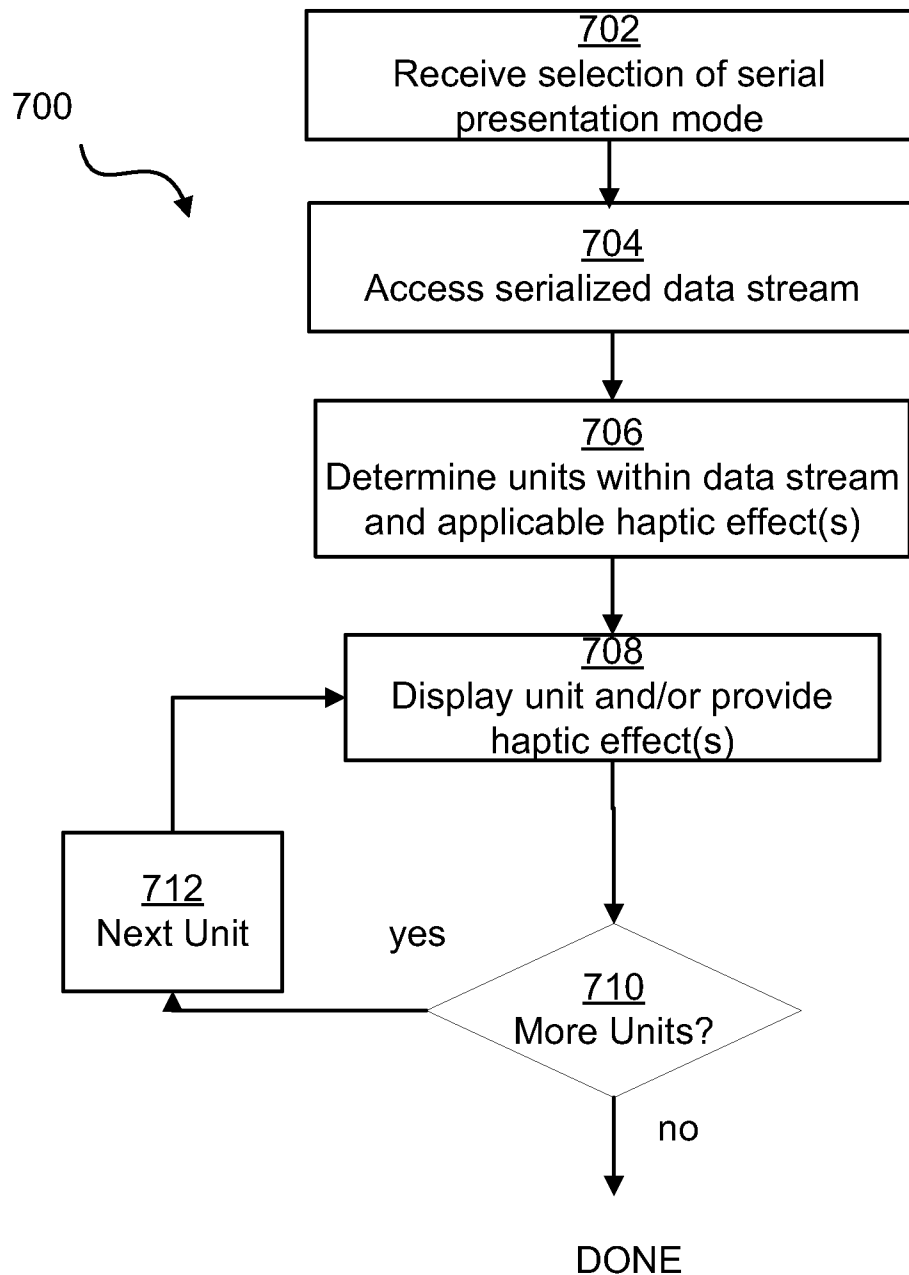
700

702
Receive selection of serial presentation mode

704
Access serialized data stream

706
Determine units within data stream and applicable haptic effect(s)

708
Display unit and/or provide haptic effect(s)

712
Next Unit

yes

710
More Units?

no

DONE